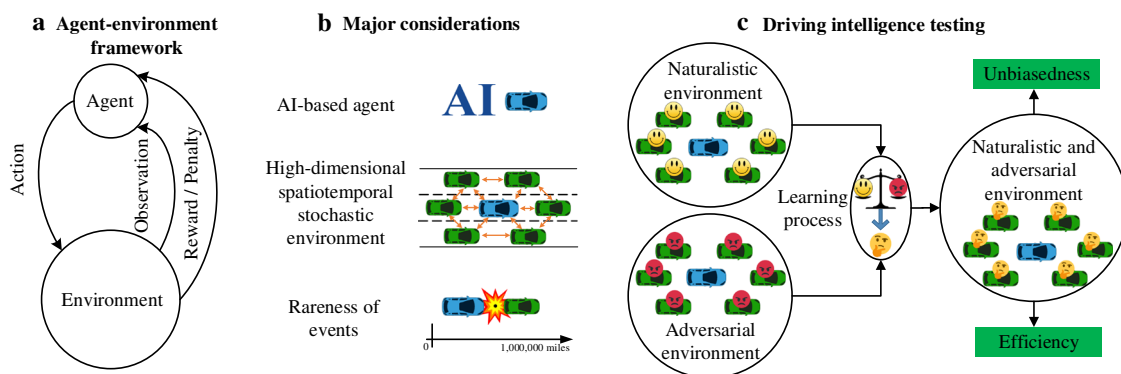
a Agent-environment framework

Agent

Action

Observation

Reward / Penalty

Environment

b Major considerations

AI-based agent

AI

High-dimensional spatiotemporal stochastic environment

Rareness of events

0

1,000,000 miles

c Driving intelligence testing

Naturalistic environment

Adversarial environment

Learning process

Naturalistic and adversarial environment

Unbiasedness

Efficiency